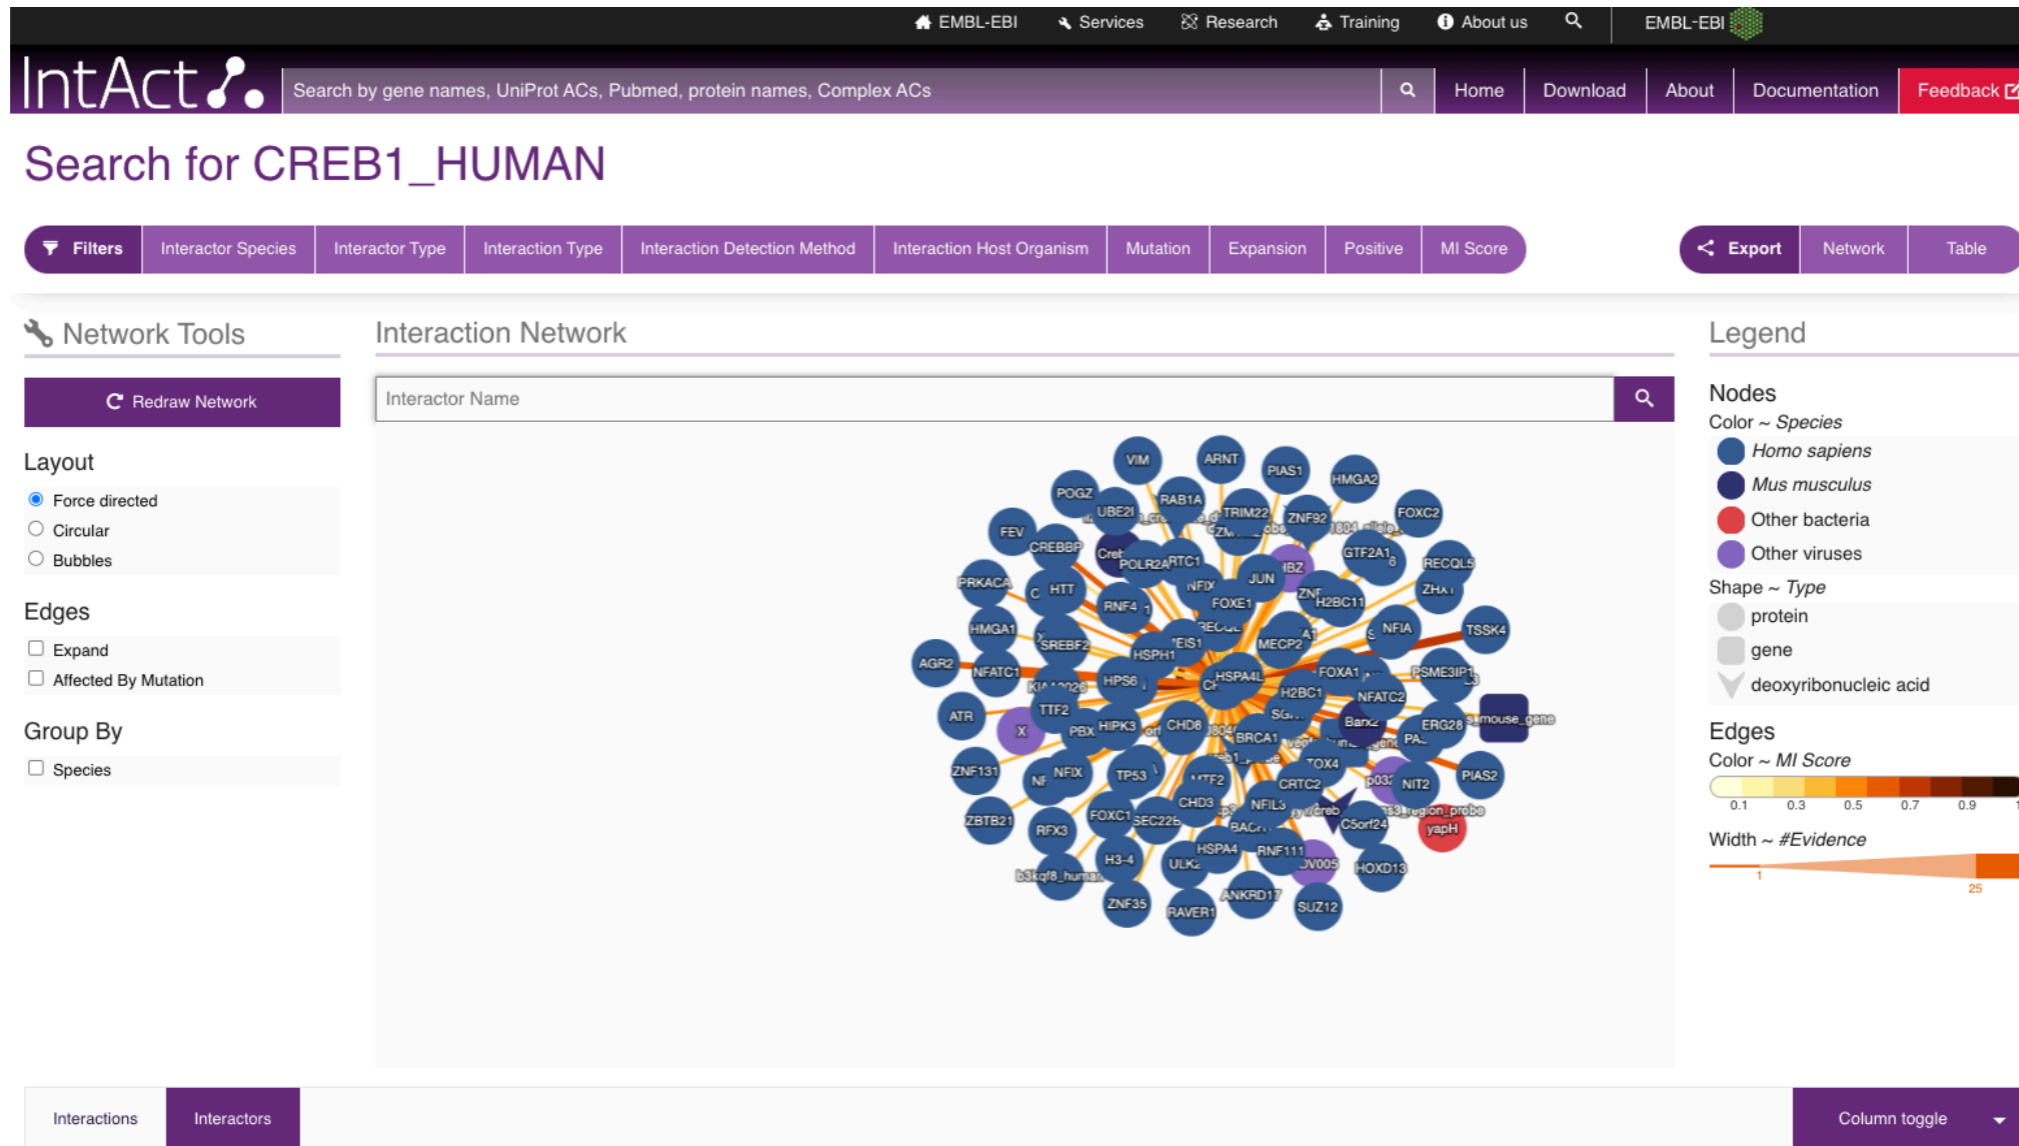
EMBL-EBI Services Research Training About us EMBL-EBI

IntAct

Search by gene names, UniProt ACs, Pubmed, protein names, Complex ACs

Home Download About Documentation Feedback

Search for CREB1_HUMAN

Filters | Interactor Species | Interactor Type | Interaction Type | Interaction Detection Method | Interaction Host Organism | Mutation | Expansion | Positive | MI Score

Export | Network | Table

Network Tools

Redraw Network

Layout

Force directed

Circular

Bubbles

Edges

Expand

Affected By Mutation

Group By

Species

Interaction Network

Interactor Name

VIM ARNT PIAS1 HMGA2 POGZ RAB1A UBE2I TRIM22 ZNF92 FOXC2 FEV CREBBP POLR2A RTC1 GTF2A1 RECQL5 PRKACA HTT JUN ZHX1 RNF4 NFIX FOXE1 H2BC11 HMGA1 SREBF2 HSPH1 MECP2 NFIA TSSK4 AGR2 NFATC1 HSPA4L FOXA1 PSME3IP1 HPS6 H2BC1 NFATC2 ATR TTF2 X PBX HIPK3 CHD8 BRCA1 ERG28 mouse_gene ZNF131 NFIX TP53 TOX4 CRTC2 NIT2 PIAS2 ZBTB21 RFX3 FOXC1 SEC22B CHD3 NFIL3 C5orf24 yapH HSPA4 RNF111 H3-4 ULK2 HOXD13 b3kqf8_human ZNF35 RAVER1 ANKRD17 SUZ12

Legend

Nodes

Color ~ Species

Homo sapiens

Mus musculus

Other bacteria

Other viruses

Shape ~ Type

protein

gene

deoxyribonucleic acid

Edges

Color ~ MI Score

0.1 0.3 0.5 0.7 0.9 1

Width ~ #Evidence

1 25

Interactions Interactors

Column toggle